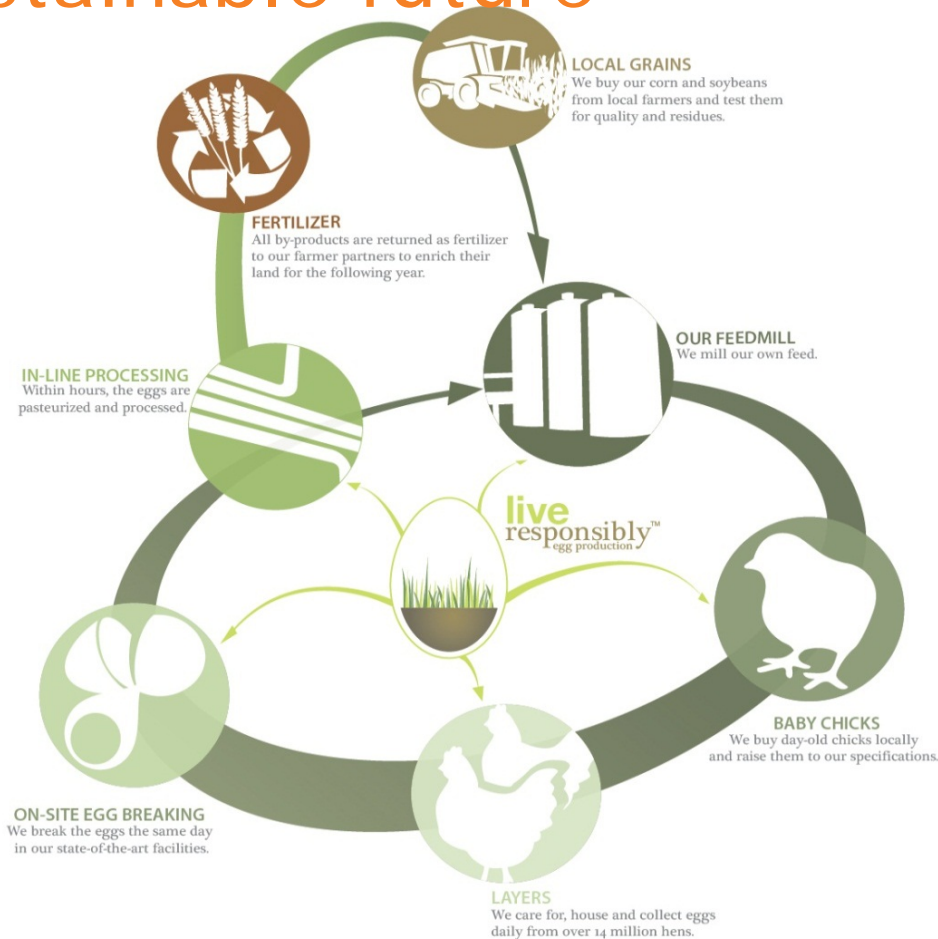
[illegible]stainable future

LOCAL GRAINS
We buy our corn and soybeans from local farmers and test them for quality and residues.

FERTILIZER
All by-products are returned as fertilizer to our farmer partners to enrich their land for the following year.

OUR FEEDMILL
We mill our own feed.

IN-LINE PROCESSING
Within hours, the eggs are pasteurized and processed.

live responsibly™ egg production

BABY CHICKS
We buy day-old chicks locally and raise them to our specifications.

ON-SITE EGG BREAKING
We break the eggs the same day in our state-of-the-art facilities.

LAYERS
We care for, house and collect eggs daily from over 14 million hens.